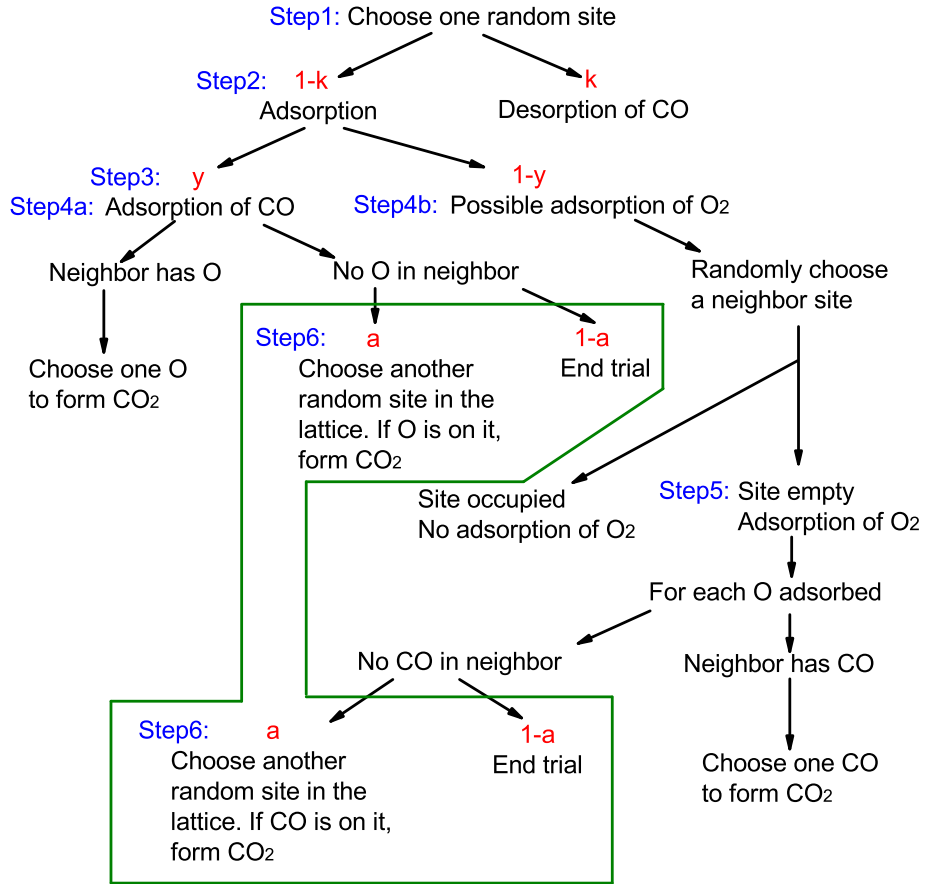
Step1: Choose one random site

Step2: 1-k
Adsorption

k
Desorption of CO

Step3: y
Step4a: Adsorption of CO

1-y
Step4b: Possible adsorption of $O_2$

Neighbor has O

Choose one O to form $CO_2$

No O in neighbor

Step6: a
Choose another random site in the lattice. If O is on it, form $CO_2$

1-a
End trial

Randomly choose a neighbor site

Site occupied
No adsorption of $O_2$

Step5: Site empty
Adsorption of $O_2$

For each O adsorbed

No CO in neighbor

Neighbor has CO

Step6: a
Choose another random site in the lattice. If CO is on it, form $CO_2$

1-a
End trial

Choose one CO to form $CO_2$